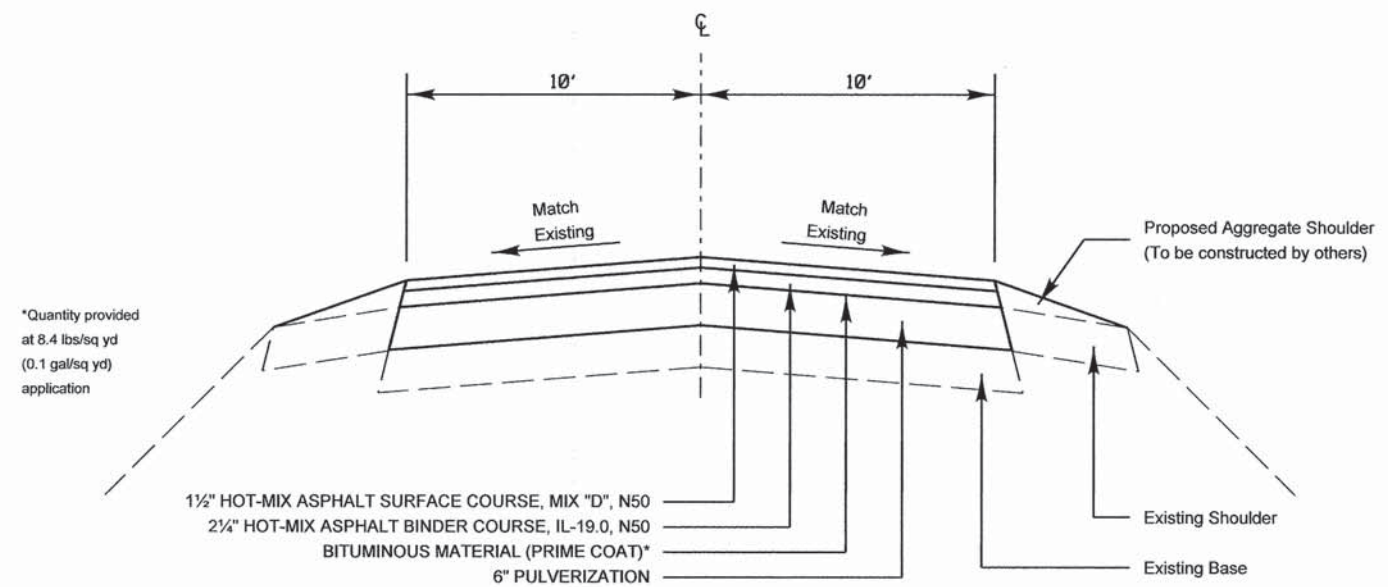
$\mathbb{C}_L$

10'

10'

Match Existing

Match Existing

Proposed Aggregate Shoulder (To be constructed by others)

*Quantity provided at 8.4 lbs/sq yd (0.1 gal/sq yd) application

1½" HOT-MIX ASPHALT SURFACE COURSE, MIX "D", N50

2¼" HOT-MIX ASPHALT BINDER COURSE, IL-19.0, N50

BITUMINOUS MATERIAL (PRIME COAT)*

6" PULVERIZATION

Existing Shoulder

Existing Base